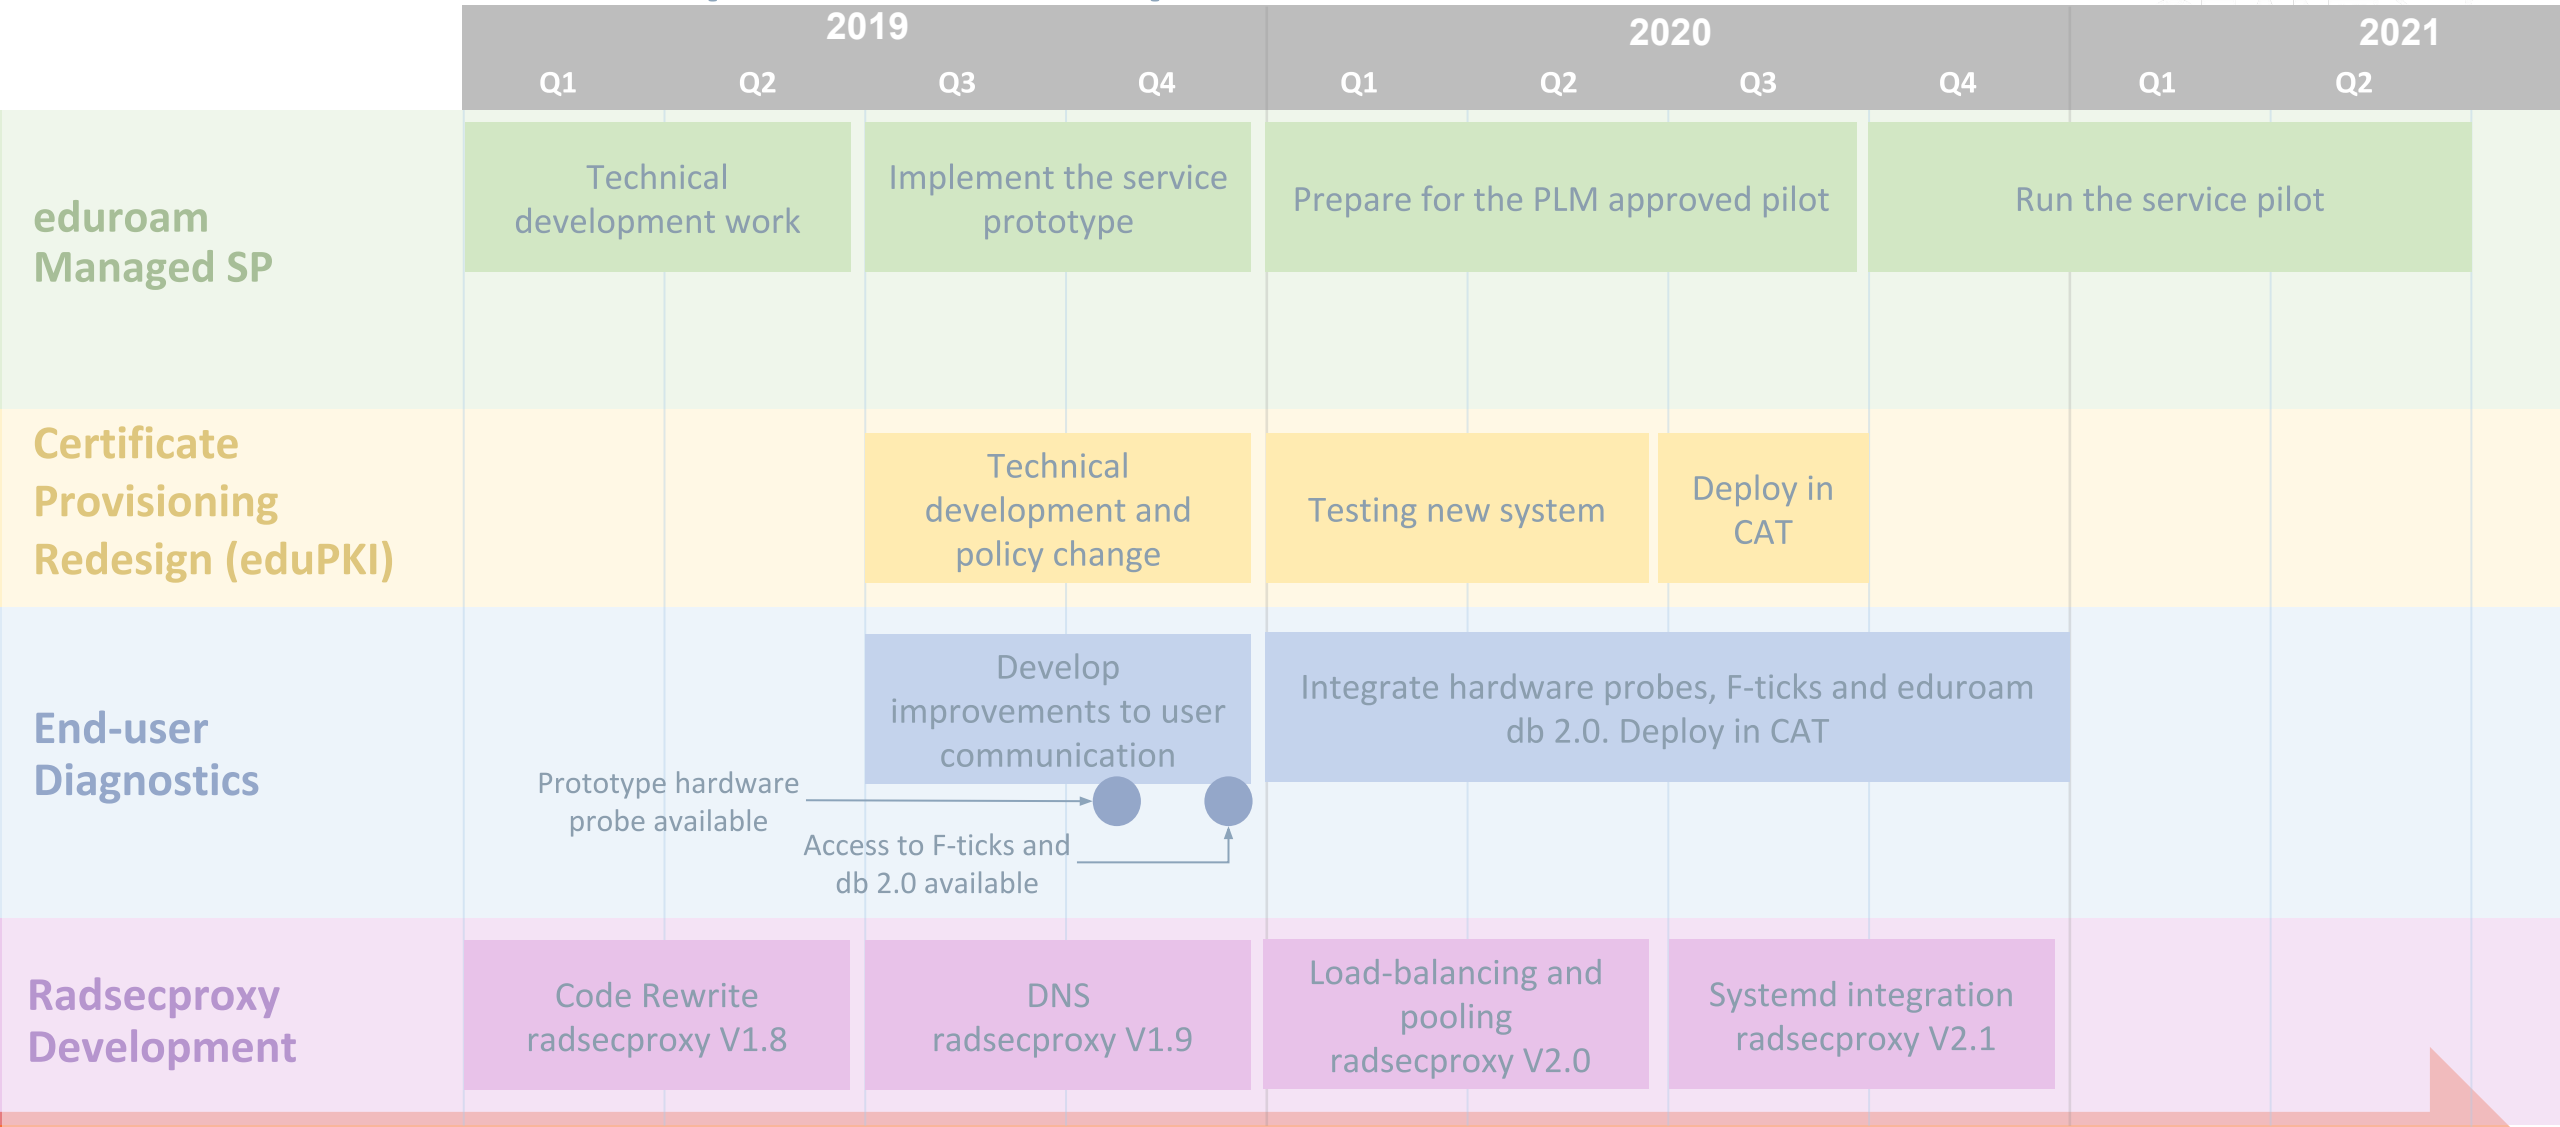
2019

Q1 Q2 Q3 Q4

2020

Q1 Q2 Q3 Q4

2021

Q1 Q2

eduroam Managed SP

Technical development work

Implement the service prototype

Prepare for the PLM approved pilot

Run the service pilot

Certificate Provisioning Redesign (eduPKI)

Technical development and policy change

Testing new system

Deploy in CAT

End-user Diagnostics

Develop improvements to user communication

Integrate hardware probes, F-ticks and eduroam db 2.0. Deploy in CAT

Prototype hardware probe available

Access to F-ticks and db 2.0 available

Radsecproxy Development

Code Rewrite radsecproxy V1.8

DNS radsecproxy V1.9

Load-balancing and pooling radsecproxy V2.0

Systemd integration radsecproxy V2.1